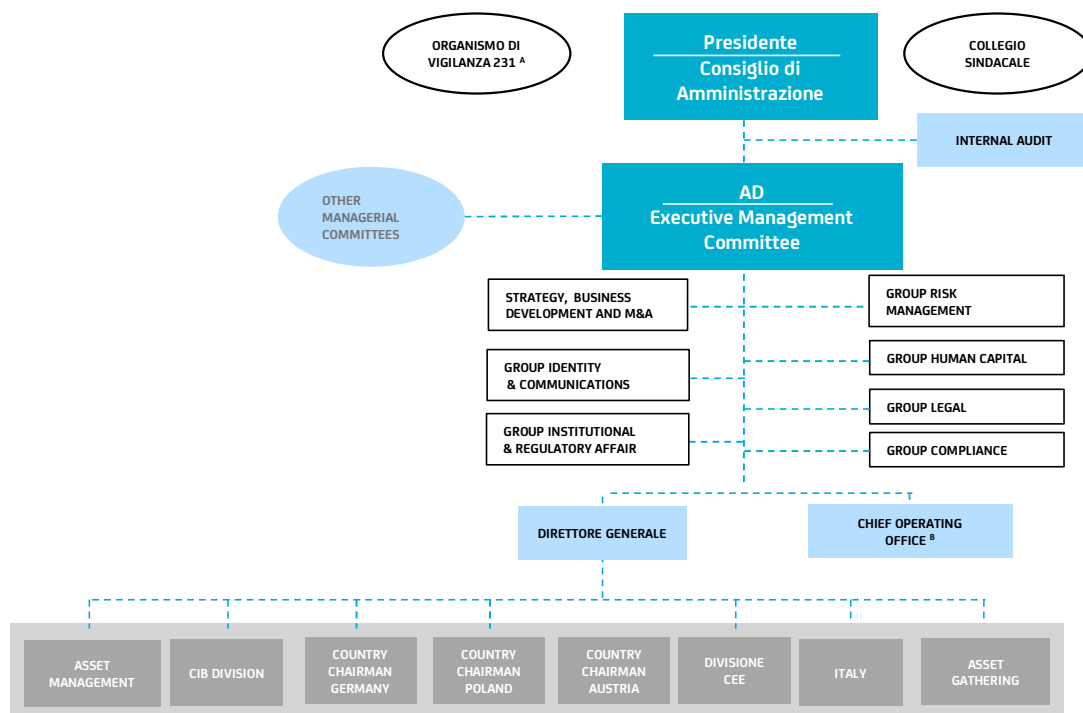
ORGANISMO DI VIGILANZA 231 $^{A}$

Presidente
Consiglio di Amministrazione

COLLEGIO SINDACALE

INTERNAL AUDIT

OTHER MANAGERIAL COMMITTEES

AD
Executive Management Committee

STRATEGY, BUSINESS DEVELOPMENT AND M&A

GROUP RISK MANAGEMENT

GROUP IDENTITY & COMMUNICATIONS

GROUP HUMAN CAPITAL

GROUP LEGAL

GROUP INSTITUTIONAL & REGULATORY AFFAIR

GROUP COMPLIANCE

DIRETTORE GENERALE

CHIEF OPERATING OFFICE $^{B}$

ASSET MANAGEMENT

CIB DIVISION

COUNTRY CHAIRMAN GERMANY

COUNTRY CHAIRMAN POLAND

COUNTRY CHAIRMAN AUSTRIA

DIVISIONE CEE

ITALY

ASSET GATHERING